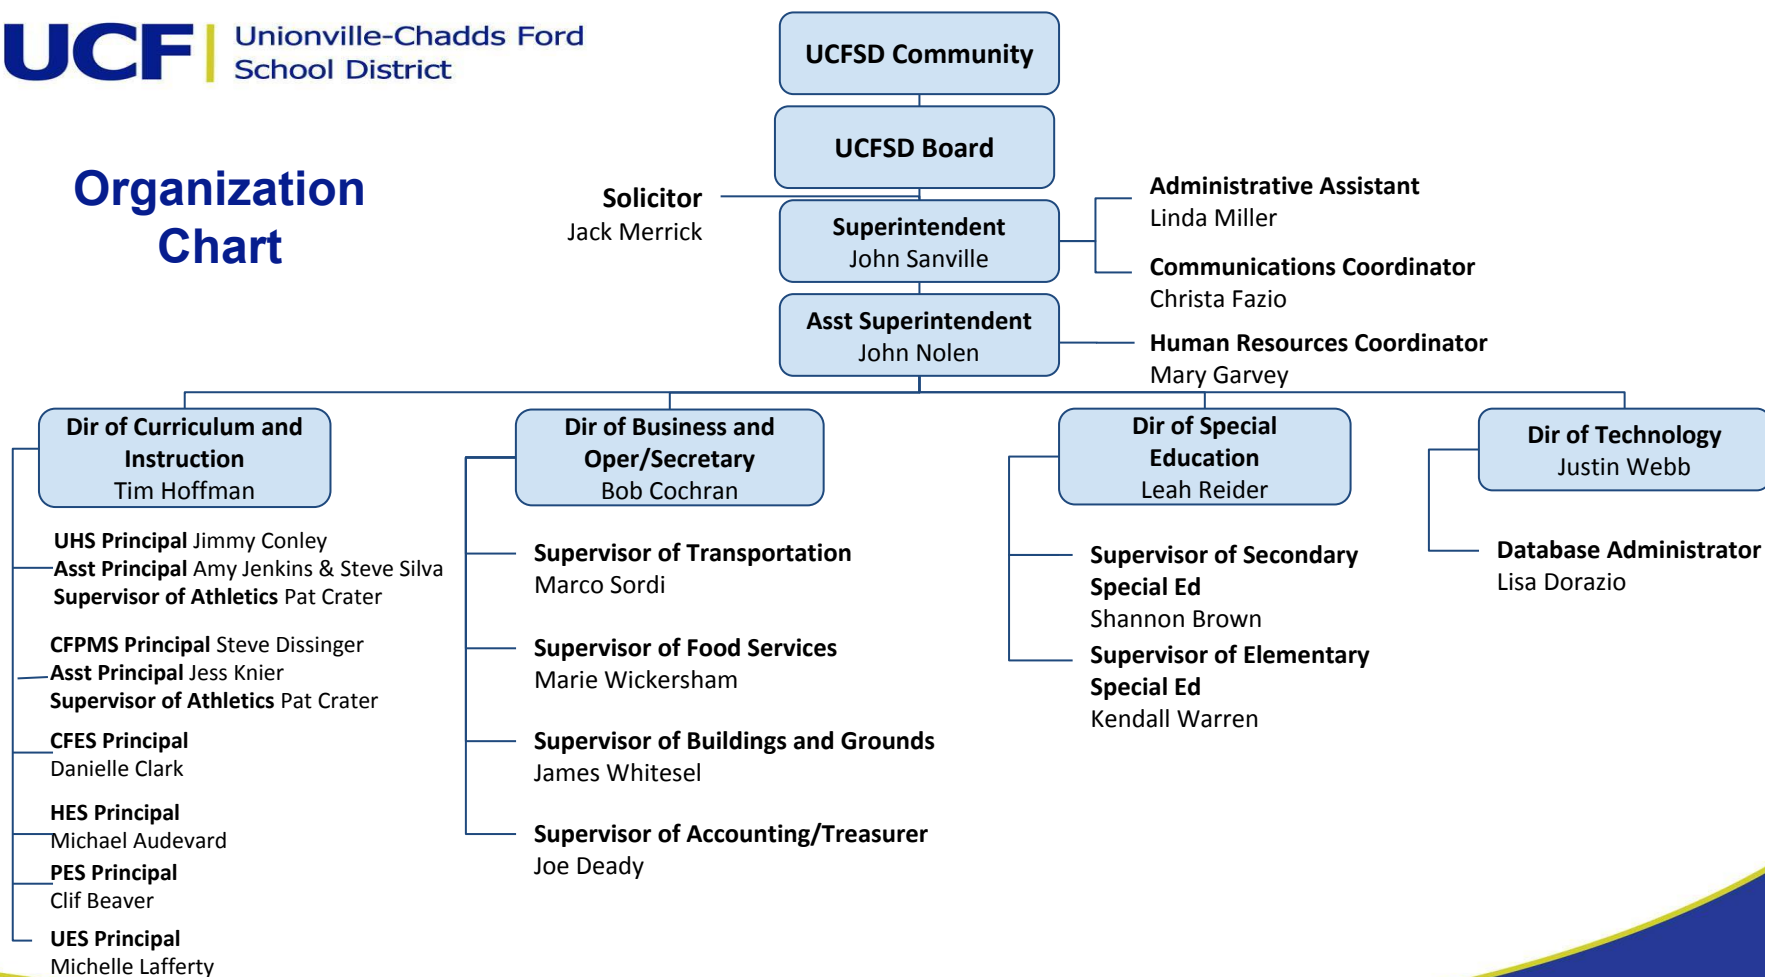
UCF Unionville-Chadds Ford School District

Organization Chart

UCFSD Community

UCFSD Board

Solicitor
Jack Merrick

Superintendent
John Sanville

Administrative Assistant
Linda Miller

Communications Coordinator
Christa Fazio

Asst Superintendent
John Nolen

Human Resources Coordinator
Mary Garvey

Dir of Curriculum and Instruction
Tim Hoffman

UHS Principal Jimmy Conley
Asst Principal Amy Jenkins & Steve Silva
Supervisor of Athletics Pat Crater

CFPMS Principal Steve Dissinger
Asst Principal Jess Knier
Supervisor of Athletics Pat Crater

CFES Principal
Danielle Clark

HES Principal
Michael Audevard

PES Principal
Clif Beaver

UES Principal
Michelle Lafferty

Dir of Business and Oper/Secretary
Bob Cochran

Supervisor of Transportation
Marco Sordi

Supervisor of Food Services
Marie Wickersham

Supervisor of Buildings and Grounds
James Whitesel

Supervisor of Accounting/Treasurer
Joe Deady

Dir of Special Education
Leah Reider

Supervisor of Secondary Special Ed
Shannon Brown

Supervisor of Elementary Special Ed
Kendall Warren

Dir of Technology
Justin Webb

Database Administrator
Lisa Dorazio